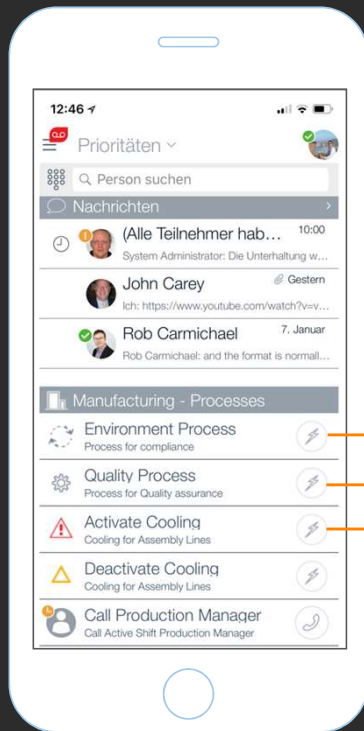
12:46

Prioritäten

Person suchen

Nachrichten

(Alle Teilnehmer hab…
10:00
System Administrator: Die Unterhaltung w...

John Carey
Gestern
Ich: https://www.youtube.com/watch?v=v...

Rob Carmichael
7. Januar
Rob Carmichael: and the format is normall...

Manufacturing - Processes

Environment Process
Process for compliance

Quality Process
Process for Quality assurance

Activate Cooling
Cooling for Assembly Lines

Deactivate Cooling
Cooling for Assembly Lines

Call Production Manager
Call Active Shift Production Manager